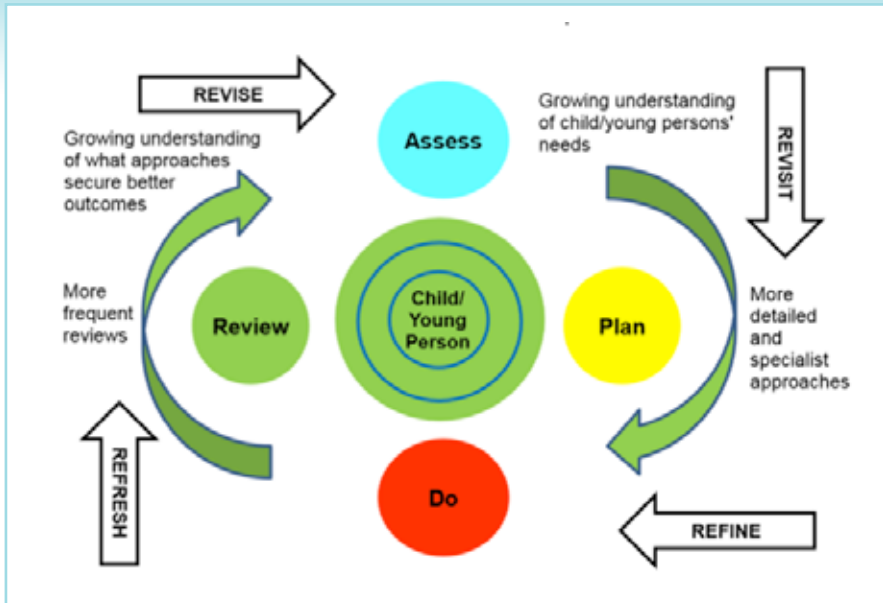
REVISE

Assess

Growing understanding of child/young persons' needs

REVISIT

Growing understanding of what approaches secure better outcomes

More frequent reviews

Review

Child/ Young Person

Plan

More detailed and specialist approaches

REFRESH

Do

REFINE